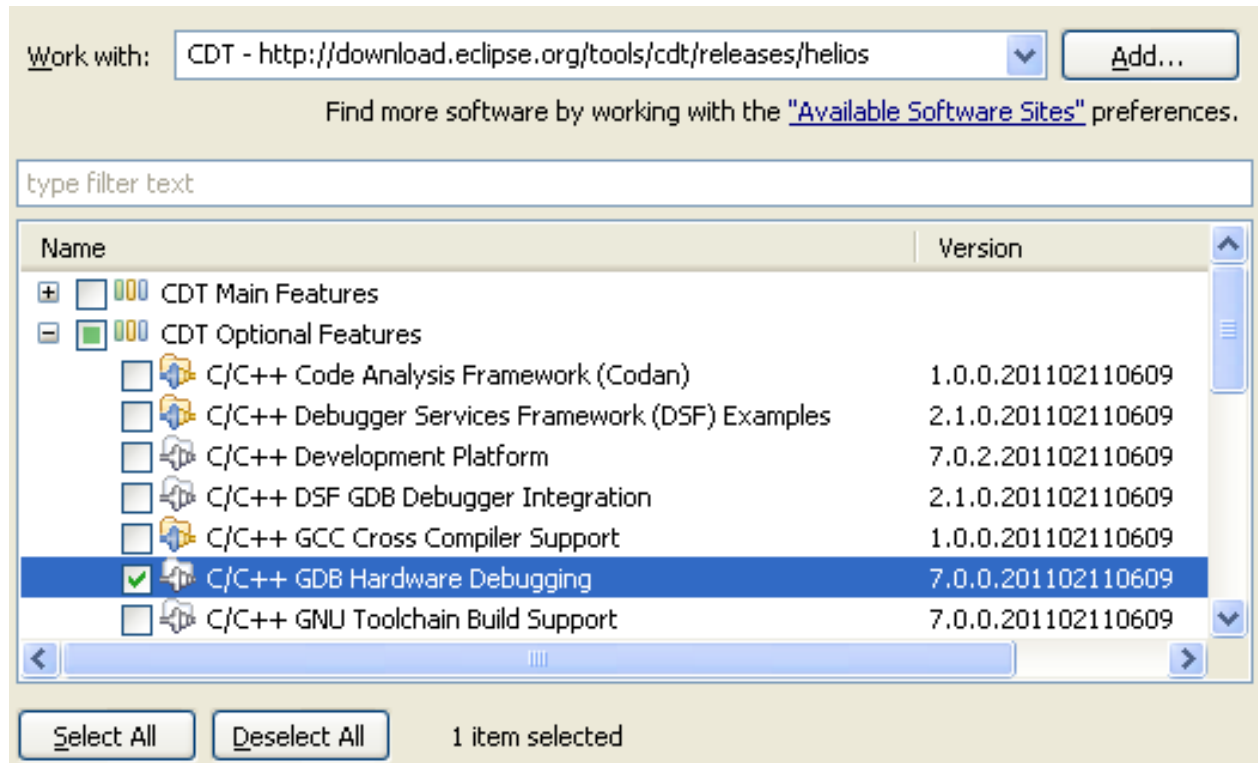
Work with: CDT - http://download.eclipse.org/tools/cdt/releases/helios Add...

Find more software by working with the "Available Software Sites" preferences.

type filter text

| Name | Version |
|---|---|
| CDT Main Features | |
| CDT Optional Features | |
| C/C++ Code Analysis Framework (Codan) | 1.0.0.201102110609 |
| C/C++ Debugger Services Framework (DSF) Examples | 2.1.0.201102110609 |
| C/C++ Development Platform | 7.0.2.201102110609 |
| C/C++ DSF GDB Debugger Integration | 2.1.0.201102110609 |
| C/C++ GCC Cross Compiler Support | 1.0.0.201102110609 |
| C/C++ GDB Hardware Debugging | 7.0.0.201102110609 |
| C/C++ GNU Toolchain Build Support | 7.0.0.201102110609 |

Select All Deselect All 1 item selected